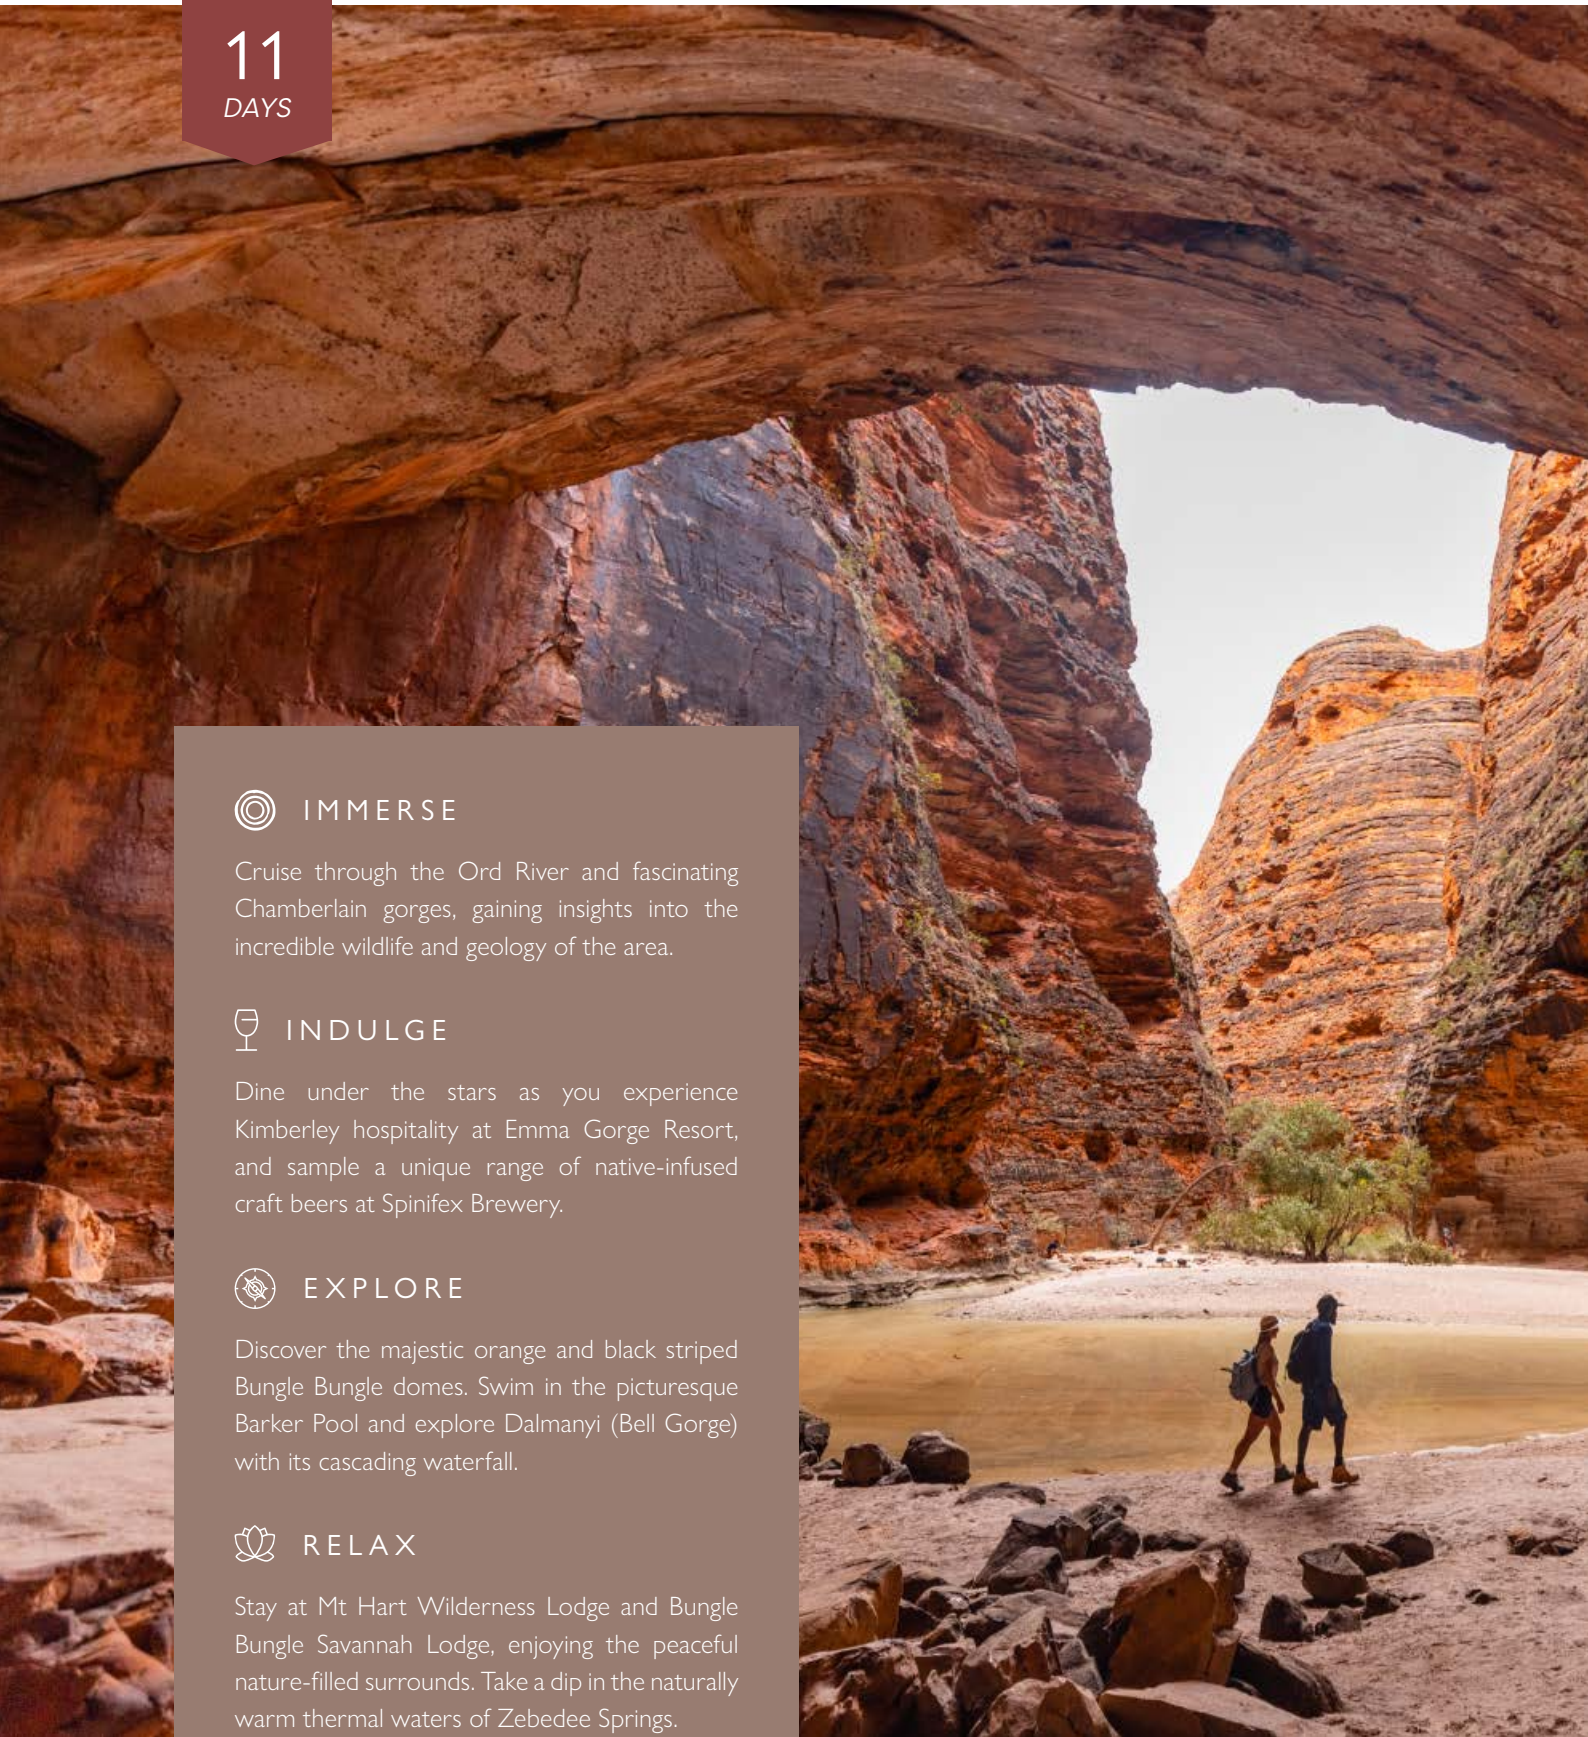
11
DAYS

IMMERSE

Cruise through the Ord River and fascinating Chamberlain gorges, gaining insights into the incredible wildlife and geology of the area.

INDULGE

Dine under the stars as you experience Kimberley hospitality at Emma Gorge Resort, and sample a unique range of native-infused craft beers at Spinifex Brewery.

EXPLORE

Discover the majestic orange and black striped Bungle Bungle domes. Swim in the picturesque Barker Pool and explore Dalmanyi (Bell Gorge) with its cascading waterfall.

RELAX

Stay at Mt Hart Wilderness Lodge and Bungle Bungle Savannah Lodge, enjoying the peaceful nature-filled surrounds. Take a dip in the naturally warm thermal waters of Zebedee Springs.